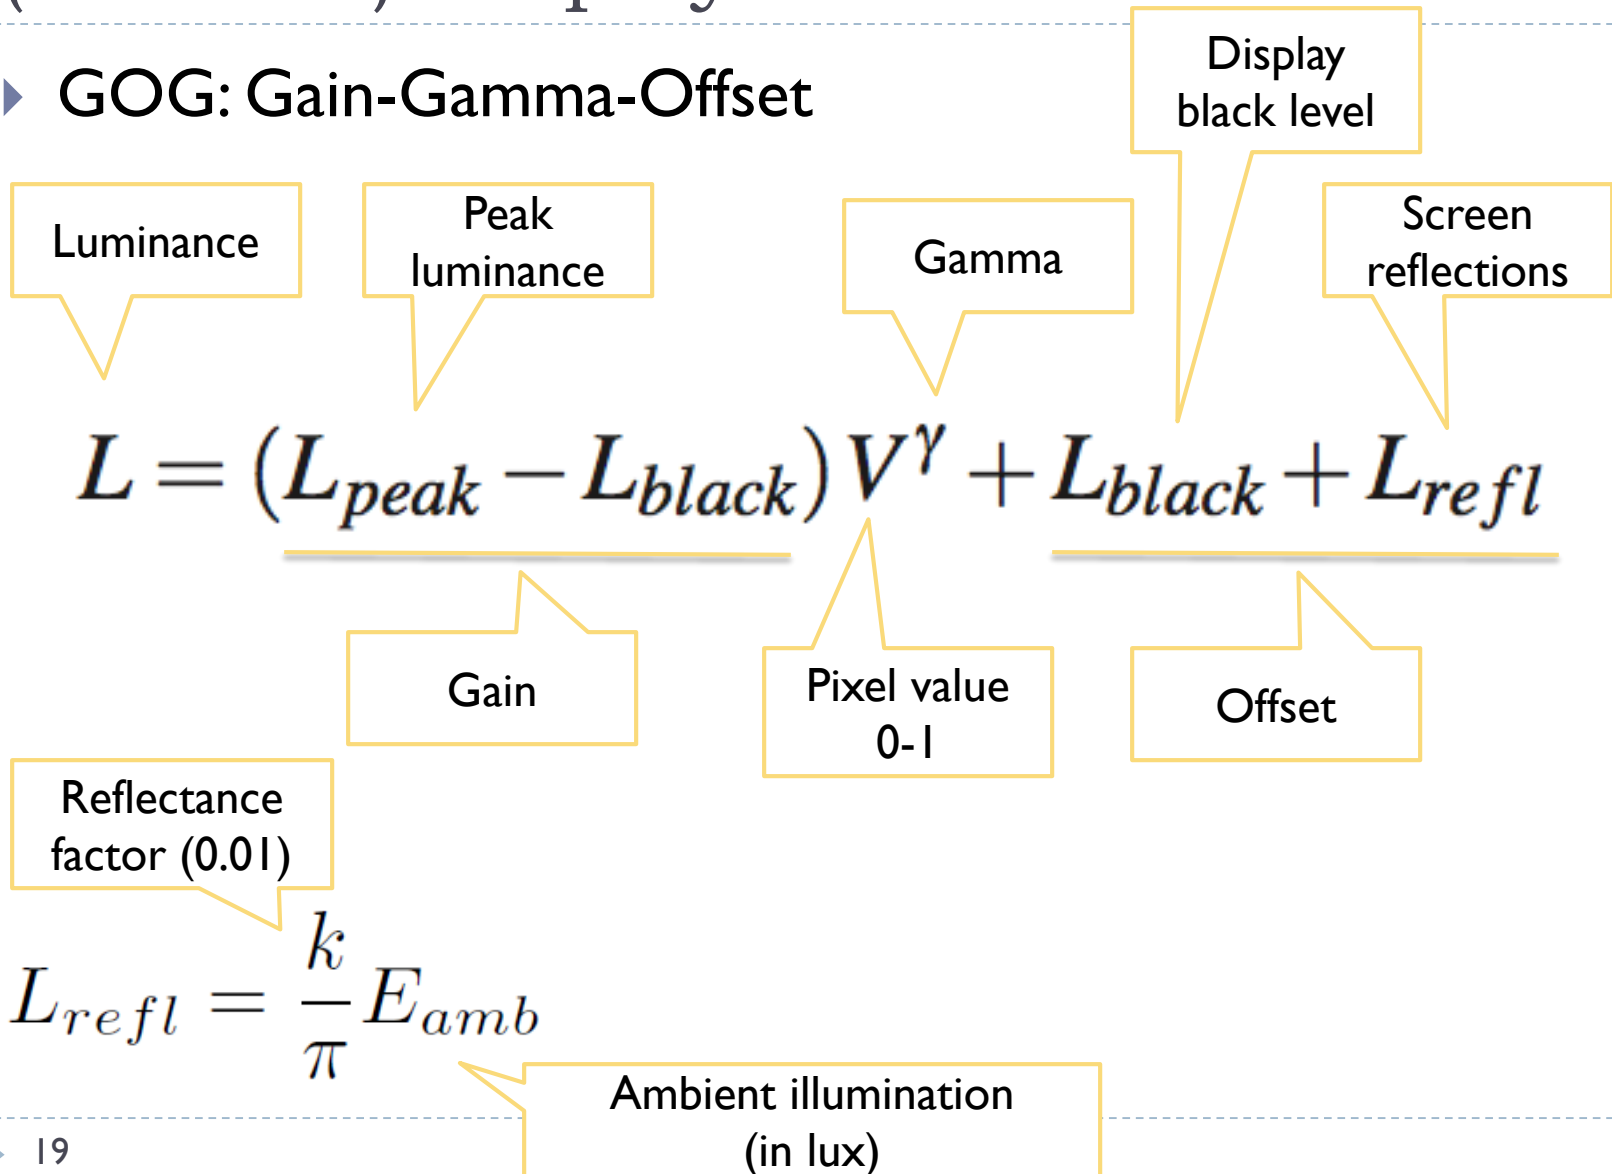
GOG: Gain-Gamma-Offset

Display black level

Luminance

Peak luminance

Gamma

Screen reflections

$L = (L_{peak} - L_{black}) V^{\gamma} + L_{black} + L_{refl}$

Gain

Pixel value 0-1

Offset

Reflectance factor (0.01)

$L_{refl} = \frac{k}{\pi} E_{amb}$

Ambient illumination (in lux)

19